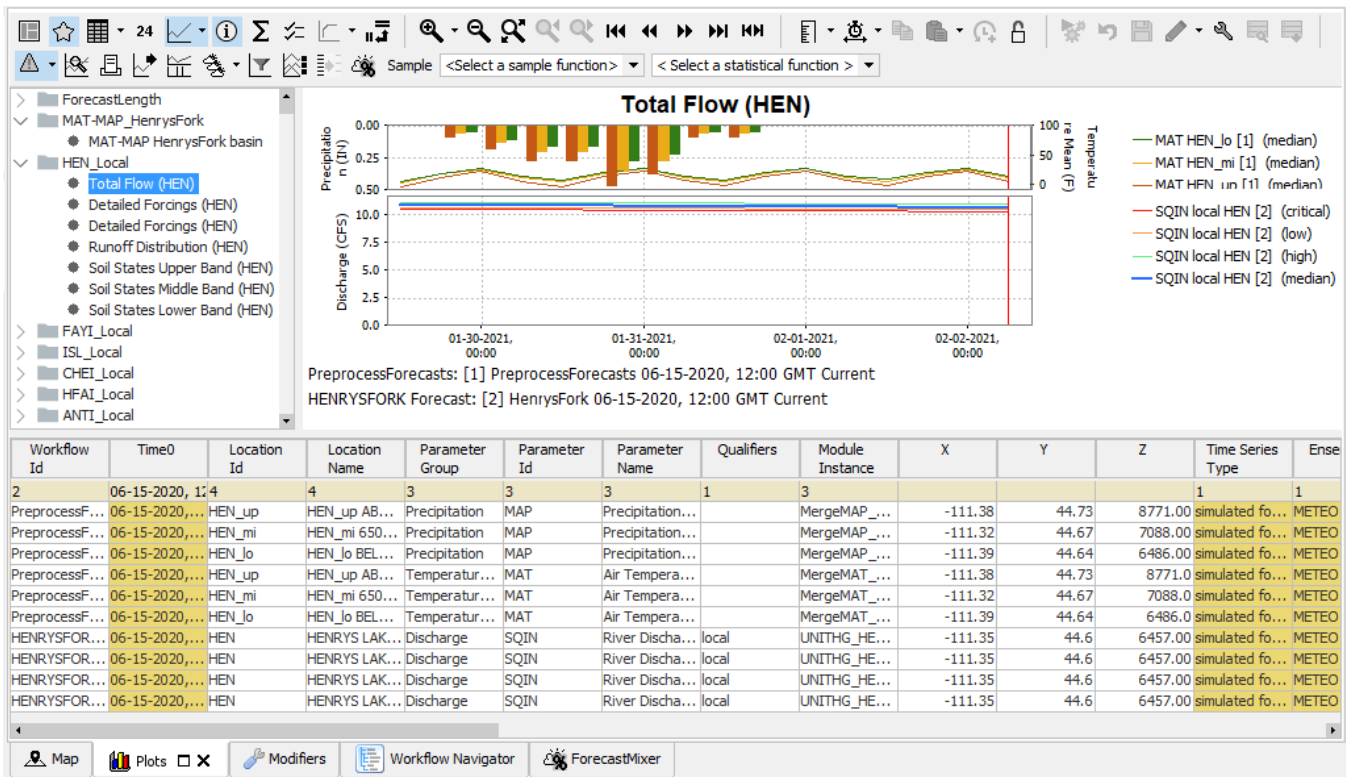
24 Σ Sample <Select a sample function> <Select a statistical function >

ForecastLength
MAT-MAP_HenrysFork
MAT-MAP HenrysFork basin
HEN_Local
Total Flow (HEN)
Detailed Forcings (HEN)
Detailed Forcings (HEN)
Runoff Distribution (HEN)
Soil States Upper Band (HEN)
Soil States Middle Band (HEN)
Soil States Lower Band (HEN)
FAYI_Local
ISL_Local
CHEI_Local
HFAI_Local
ANTI_Local

Total Flow (HEN)

Precipitation (IN)
0.00
0.25
0.50
Temperature Mean (F)
100
50
0
Discharge (CFS)
10.0
7.5
5.0
2.5
0.0
01-30-2021, 00:00
01-31-2021, 00:00
02-01-2021, 00:00
02-02-2021, 00:00

MAT HEN_lo [1] (median)
MAT HEN_mi [1] (median)
MAT HEN_up [1] (median)
SQIN local HEN [2] (critical)
SQIN local HEN [2] (low)
SQIN local HEN [2] (high)
SQIN local HEN [2] (median)

PreprocessForecasts: [1] PreprocessForecasts 06-15-2020, 12:00 GMT Current
HENRYSFORK Forecast: [2] HenrysFork 06-15-2020, 12:00 GMT Current

| Workflow Id | Time0 | Location Id | Location Name | Parameter Group | Parameter Id | Parameter Name | Qualifiers | Module Instance | X | Y | Z | Time Series Type | Ense |
|---|---|---|---|---|---|---|---|---|---|---|---|---|---|
| 2 | 06-15-2020, 12 | 4 | 4 | 3 | 3 | 3 | 1 | 3 | | | | 1 | 1 |
| PreprocessF... | 06-15-2020,... | HEN_up | HEN_up AB... | Precipitation | MAP | Precipitation... | | MergeMAP_... | -111.38 | 44.73 | 8771.00 | simulated fo... | METEO |
| PreprocessF... | 06-15-2020,... | HEN_mi | HEN_mi 650... | Precipitation | MAP | Precipitation... | | MergeMAP_... | -111.32 | 44.67 | 7088.00 | simulated fo... | METEO |
| PreprocessF... | 06-15-2020,... | HEN_lo | HEN_lo BEL... | Precipitation | MAP | Precipitation... | | MergeMAP_... | -111.39 | 44.64 | 6486.00 | simulated fo... | METEO |
| PreprocessF... | 06-15-2020,... | HEN_up | HEN_up AB... | Temperatur... | MAT | Air Tempera... | | MergeMAT_... | -111.38 | 44.73 | 8771.0 | simulated fo... | METEO |
| PreprocessF... | 06-15-2020,... | HEN_mi | HEN_mi 650... | Temperatur... | MAT | Air Tempera... | | MergeMAT_... | -111.32 | 44.67 | 7088.0 | simulated fo... | METEO |
| PreprocessF... | 06-15-2020,... | HEN_lo | HEN_lo BEL... | Temperatur... | MAT | Air Tempera... | | MergeMAT_... | -111.39 | 44.64 | 6486.0 | simulated fo... | METEO |
| HENRYSFOR... | 06-15-2020,... | HEN | HENRYS LAK... | Discharge | SQIN | River Discha... | local | UNITHG_HE... | -111.35 | 44.6 | 6457.00 | simulated fo... | METEO |
| HENRYSFOR... | 06-15-2020,... | HEN | HENRYS LAK... | Discharge | SQIN | River Discha... | local | UNITHG_HE... | -111.35 | 44.6 | 6457.00 | simulated fo... | METEO |
| HENRYSFOR... | 06-15-2020,... | HEN | HENRYS LAK... | Discharge | SQIN | River Discha... | local | UNITHG_HE... | -111.35 | 44.6 | 6457.00 | simulated fo... | METEO |
| HENRYSFOR... | 06-15-2020,... | HEN | HENRYS LAK... | Discharge | SQIN | River Discha... | local | UNITHG_HE... | -111.35 | 44.6 | 6457.00 | simulated fo... | METEO |

Map | Plots | Modifiers | Workflow Navigator | ForecastMixer